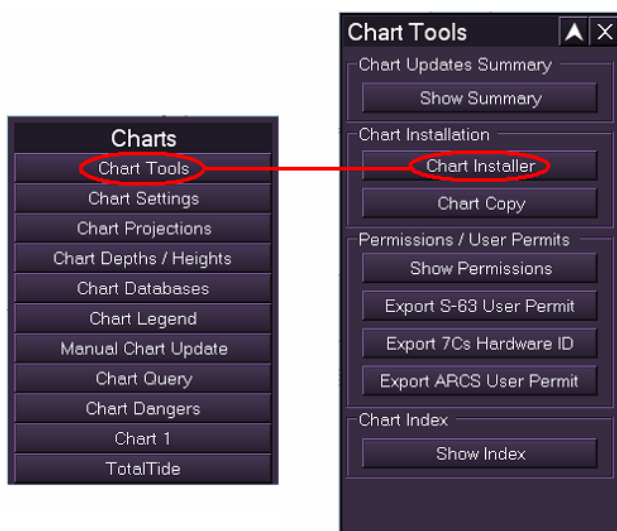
Charts
Chart Tools
Chart Settings
Chart Projections
Chart Depths / Heights
Chart Databases
Chart Legend
Manual Chart Update
Chart Query
Chart Dangers
Chart 1
TotalTide

Chart Tools
Chart Updates Summary
Show Summary
Chart Installation
Chart Installer
Chart Copy
Permissions / User Permits
Show Permissions
Export S-63 User Permit
Export 7Cs Hardware ID
Export ARCS User Permit
Chart Index
Show Index